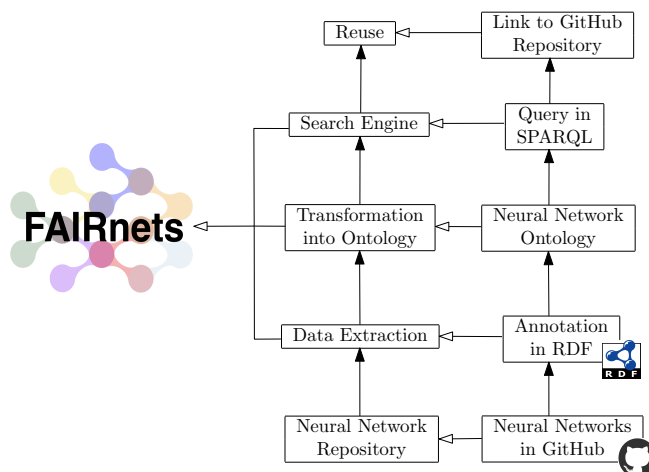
Reuse

Link to GitHub Repository

Search Engine

Query in SPARQL

FAIRnets

Transformation into Ontology

Neural Network Ontology

Data Extraction

Annotation in RDF

RDF

Neural Network Repository

Neural Networks in GitHub